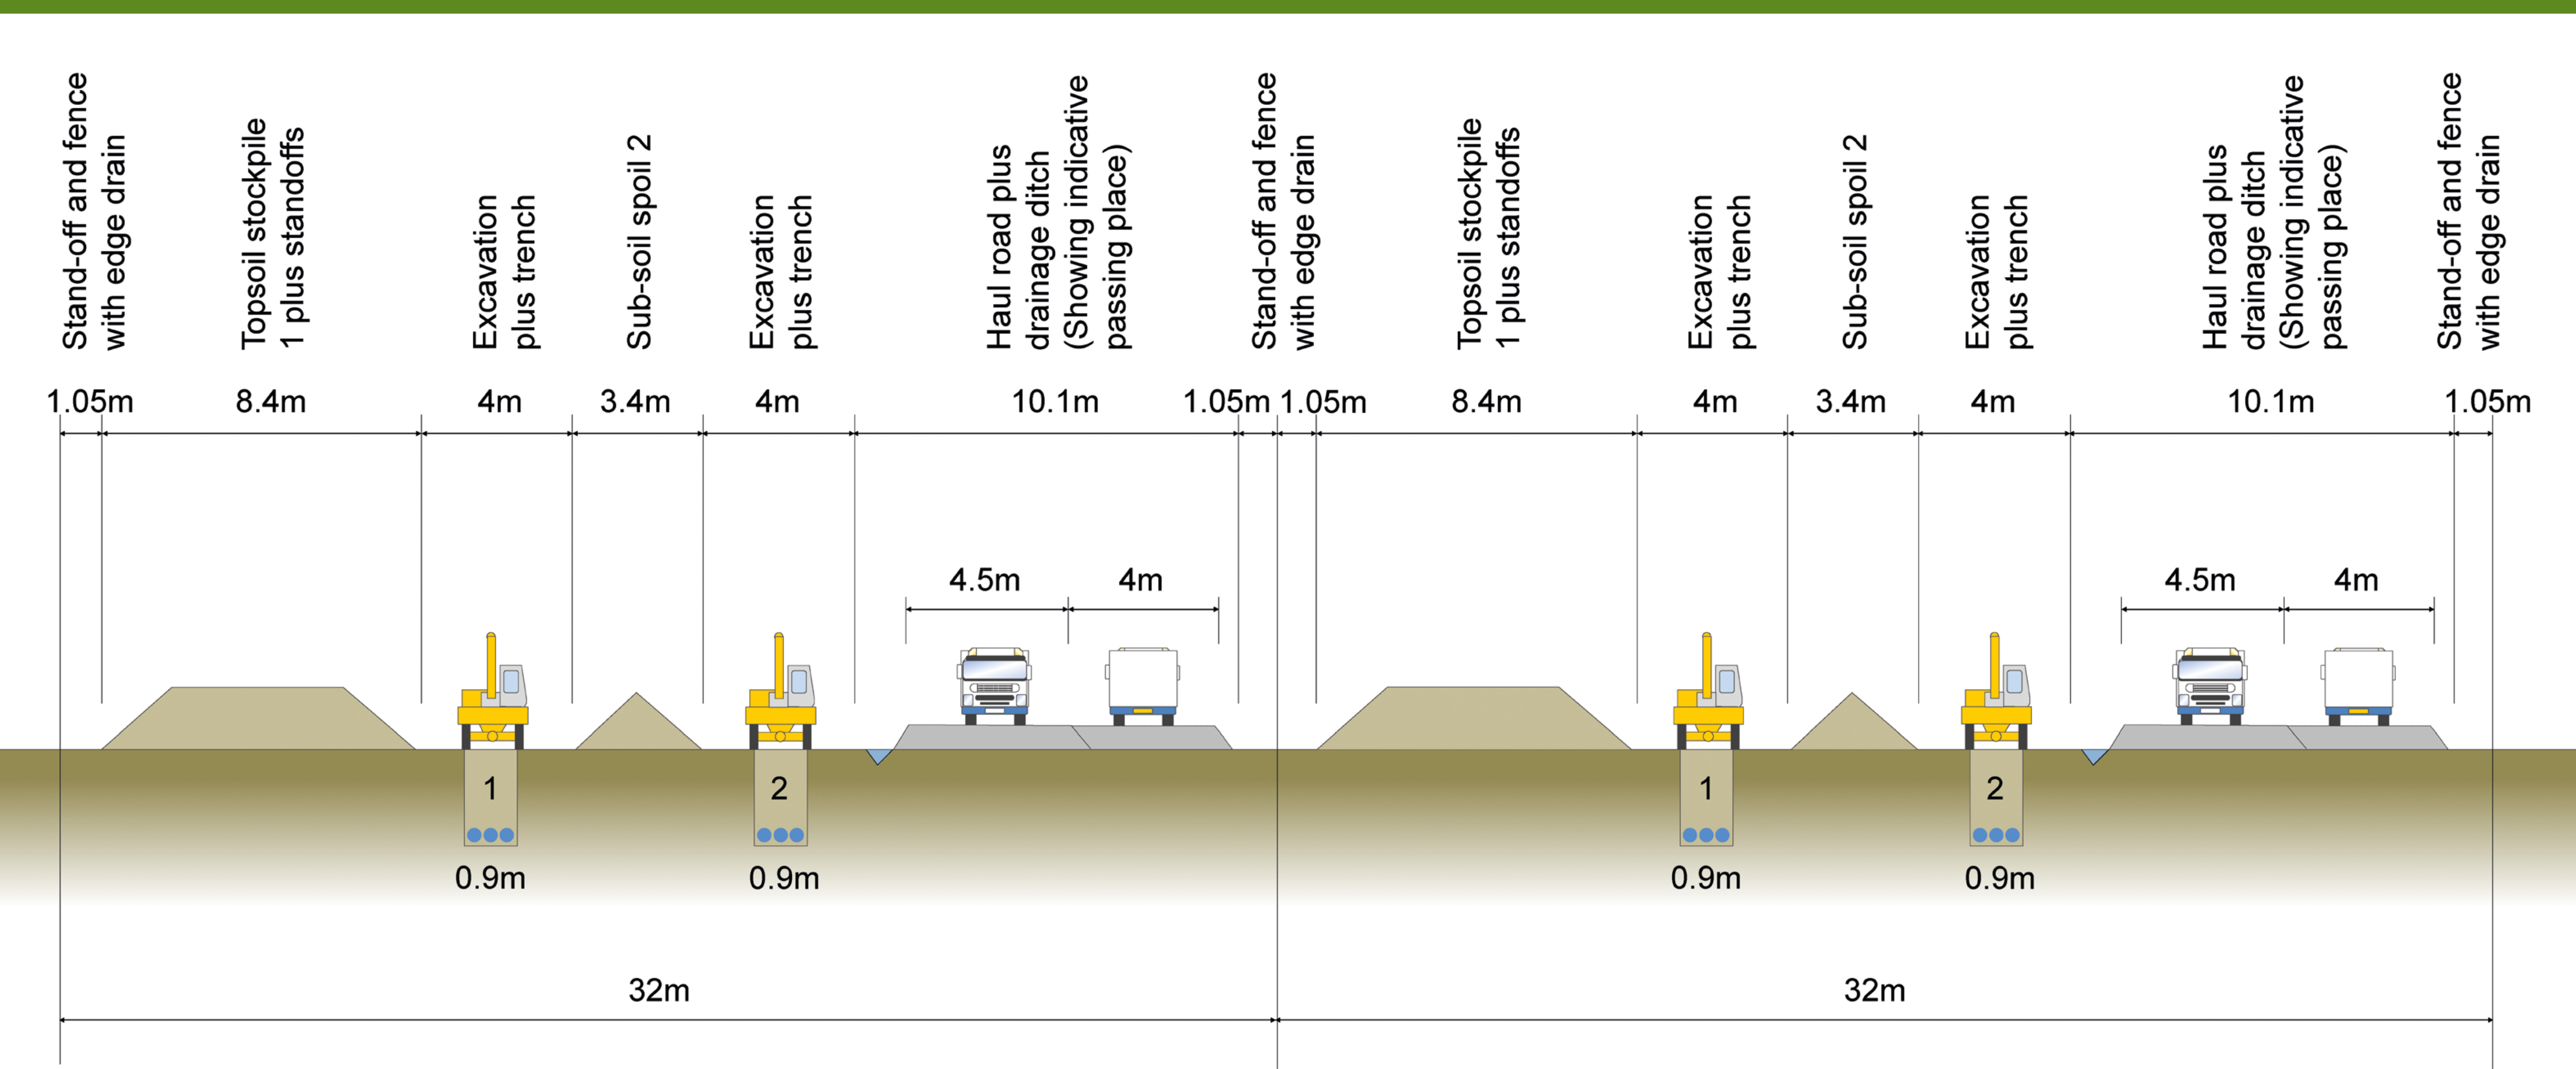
Stand-off and fence with edge drain
Topsoil stockpile 1 plus standoffs
Excavation plus trench
Sub-soil spoil 2
Excavation plus trench
Haul road plus drainage ditch (Showing indicative passing place)
Stand-off and fence with edge drain
Topsoil stockpile 1 plus standoffs
Excavation plus trench
Sub-soil spoil 2
Excavation plus trench
Haul road plus drainage ditch (Showing indicative passing place)
Stand-off and fence with edge drain

1.05m 8.4m 4m 3.4m 4m 10.1m 1.05m 1.05m 8.4m 4m 3.4m 4m 10.1m 1.05m

4.5m 4m
4.5m 4m

1
2
1
2

0.9m 0.9m 0.9m 0.9m

32m
32m